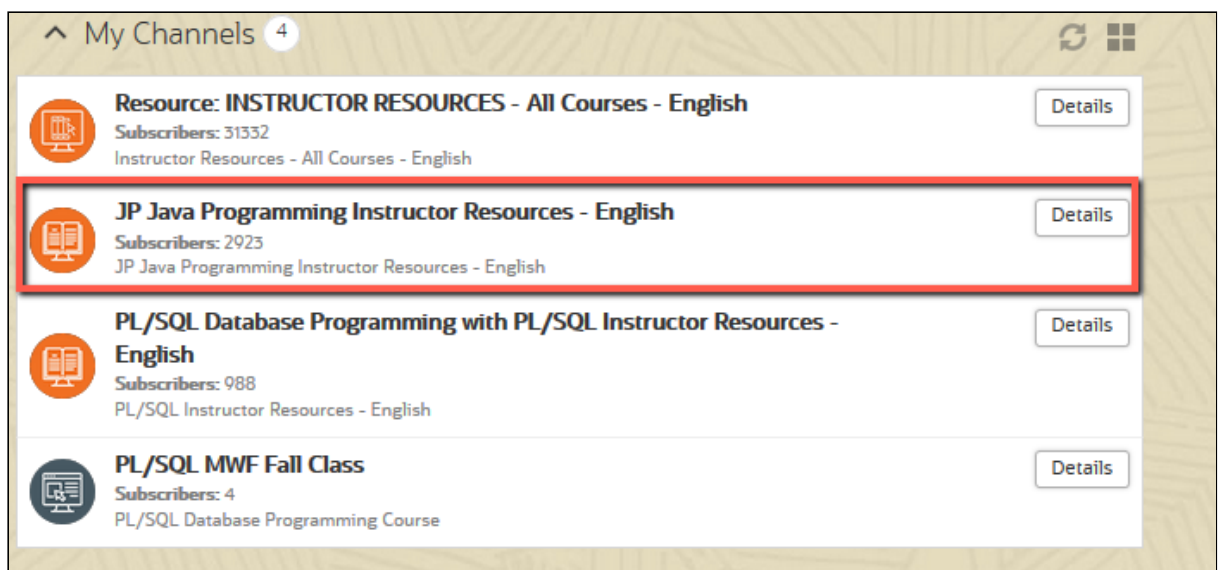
My Channels 4

Resource: INSTRUCTOR RESOURCES - All Courses - English
Subscribers: 31332
Instructor Resources - All Courses - English
Details

JP Java Programming Instructor Resources - English
Subscribers: 2923
JP Java Programming Instructor Resources - English
Details

PL/SQL Database Programming with PL/SQL Instructor Resources - English
Subscribers: 988
PL/SQL Instructor Resources - English
Details

PL/SQL MWF Fall Class
Subscribers: 4
PL/SQL Database Programming Course
Details